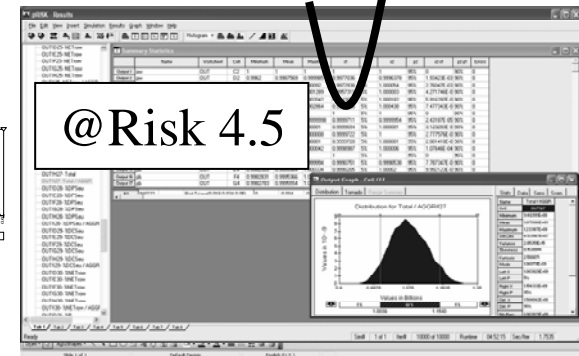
@RISK - Results

File Edit View Insert Simulation Results Graph Window Help

Histogram

Summary Statistics

Name

Worksheet

Cell

Minimum

Mean

Output 1

Output 2

OUT

@Risk 4.5

Distribution

Trends

Distribution for Total / AGGR07

Values in Billions

Values in 10^-9

5%

90%

5%

Stats

Data

Sens

Scen

Minimum

Maximum

Mean

Std Dev

Variance

Skewness

Kurtosis

Mode

Ready

Sim#

1 of 1

Iter#

10000 of 10000

Runtime

Sec/Iter